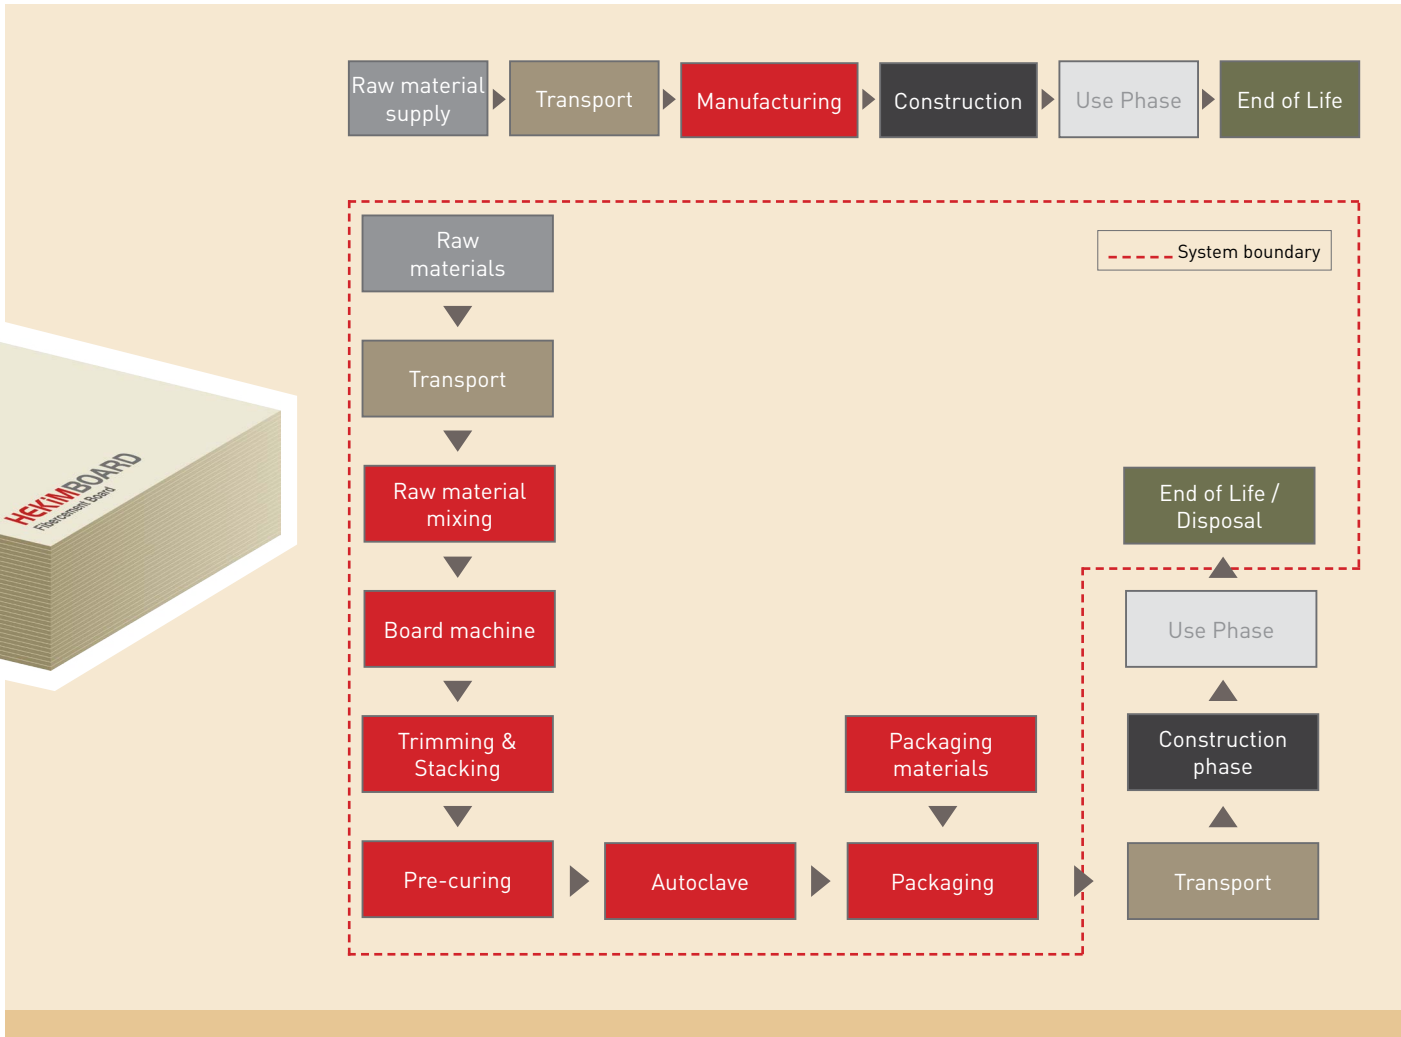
Raw material supply
Transport
Manufacturing
Construction
Use Phase
End of Life

System boundary

HEKIMBOARD
Fibercement Board

Raw materials
Transport
Raw material mixing
Board machine
Trimming & Stacking
Pre-curing
Autoclave
Packaging materials
Packaging
Transport
Construction phase
Use Phase
End of Life / Disposal